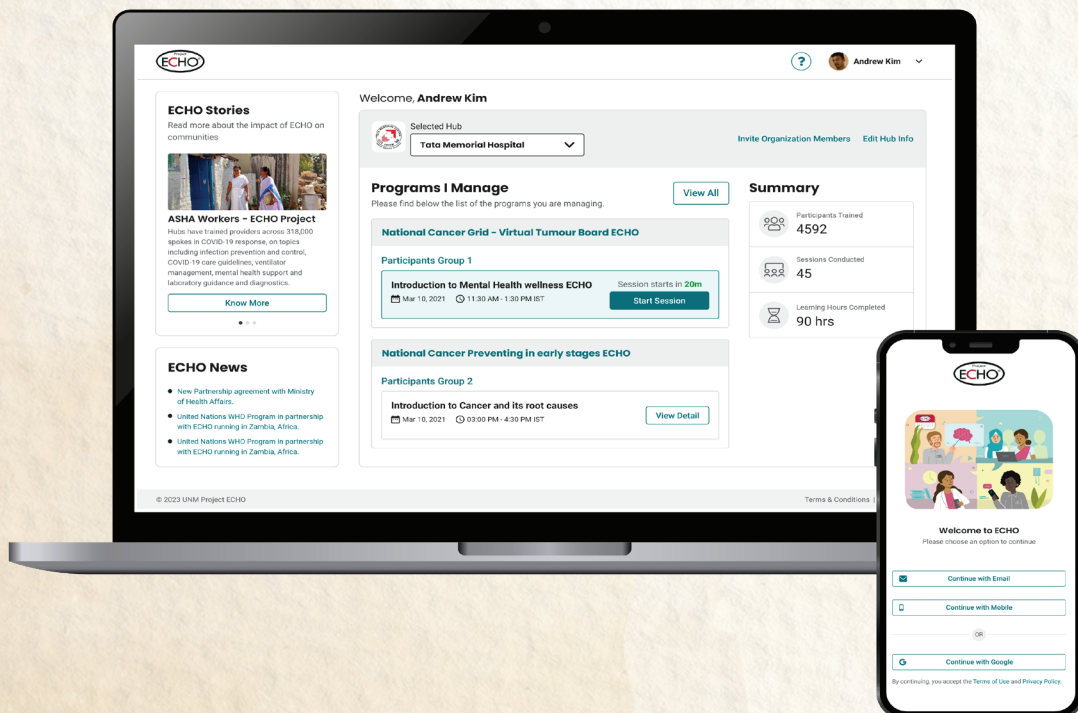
Project ECHO

?

Andrew Kim

ECHO Stories

Read more about the impact of ECHO on communities

ASHA Workers - ECHO Project

Hubs have trained providers across 318,000 spokes in COVID-19 response, on topics including infection prevention and control, COVID-19 care guidelines, ventilator management, mental health support and laboratory guidance and diagnostics.

Know More

ECHO News

New Partnership agreement with Ministry of Health Affairs.

United Nations WHO Program in partnership with ECHO running in Zambia, Africa.

United Nations WHO Program in partnership with ECHO running in Zambia, Africa.

Welcome, Andrew Kim

Selected Hub

Tata Memorial Hospital

Invite Organization Members

Edit Hub Info

Programs I Manage

Please find below the list of the programs you are managing.

View All

National Cancer Grid - Virtual Tumour Board ECHO

Participants Group 1

Introduction to Mental Health wellness ECHO

Session starts in 20m

Mar 10, 2021 11:30 AM - 1:30 PM IST

Start Session

National Cancer Preventing in early stages ECHO

Participants Group 2

Introduction to Cancer and its root causes

Mar 10, 2021 03:00 PM - 4:30 PM IST

View Detail

Summary

Participants Trained
4592

Sessions Conducted
45

Learning Hours Completed
90 hrs

© 2023 UNM Project ECHO

Terms & Conditions |

Project ECHO

Welcome to ECHO

Please choose an option to continue

Continue with Email

Continue with Mobile

OR

Continue with Google

By continuing, you accept the Terms of Use and Privacy Policy.